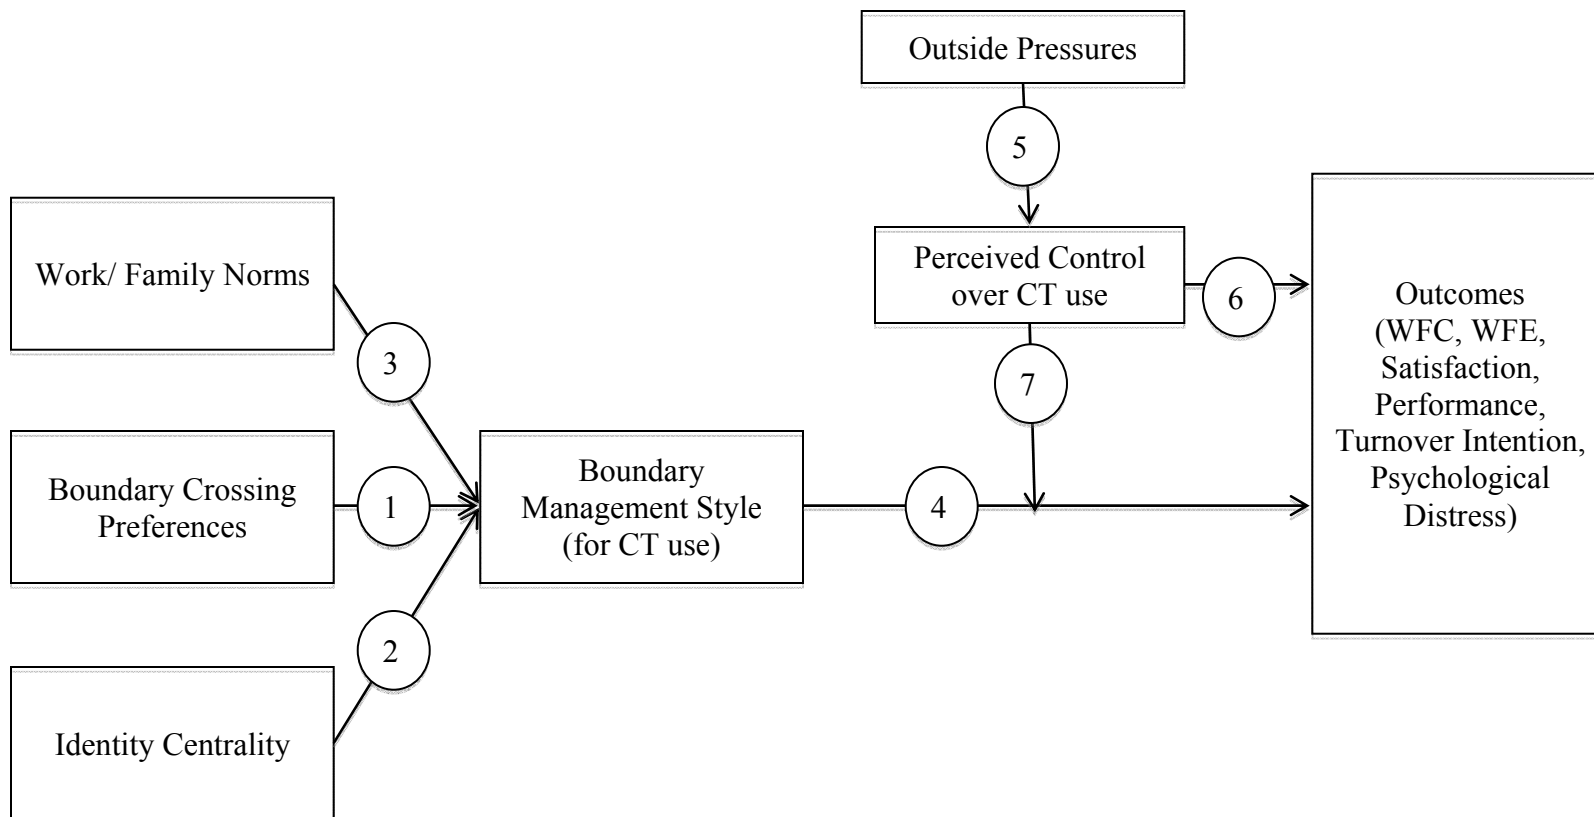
Outside Pressures

5

Work/ Family Norms

Perceived Control over CT use

6

Outcomes (WFC, WFE, Satisfaction, Performance, Turnover Intention, Psychological Distress)

3

7

Boundary Crossing Preferences

1

Boundary Management Style (for CT use)

4

2

Identity Centrality